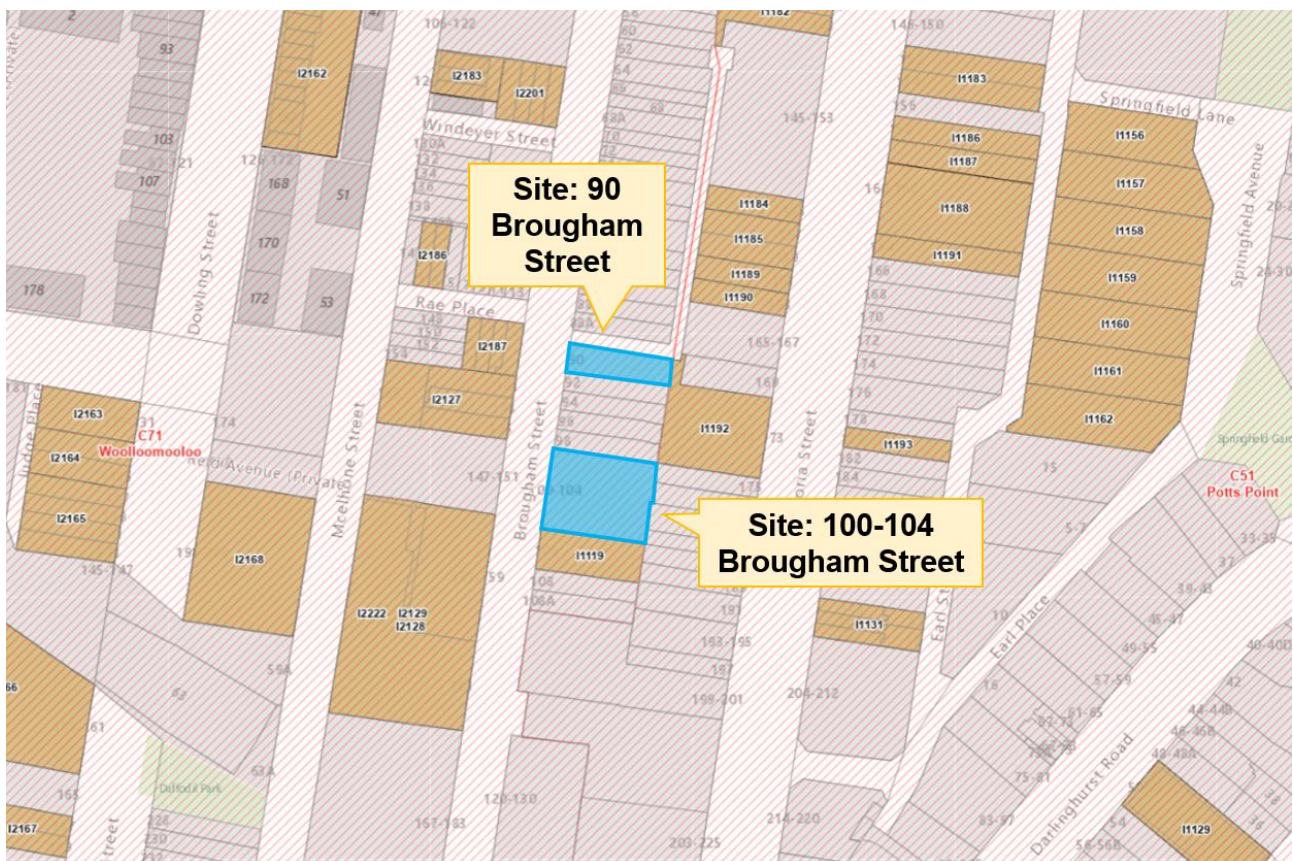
Site: 90 Brougham Street

Site: 100-104 Brougham Street

I2162
I2183
I2201
Windeyer Street
I1182
I1183
I1186
I1187
I1188
I1191
I1156
I1157
I1158
I1159
I1160
I1161
I1162
Springfield Lane
Springfield Avenue
I1184
I1185
I1189
I1190
I2186
Rae Place
I2187
I2127
I1192
I1193
I2163
I2164
I2165
C71
Woolloomooloo
Dowling Street
Mcelhone Street
Brougham Street
Reid Avenue (Private)
I2168
I2222
I2129
I2128
I1119
I1131
C51
Potts Point
Earl Place
Darlinghurst Road
I1129
I2167
93
103
107
168
170
172
51
53
178
145-153
165-167
147-151
145-147
100-104
106-122
199-201
204-212
214-220
203-225
167-183
120-138
193-195
15
Springfield Gar
Dalford Park